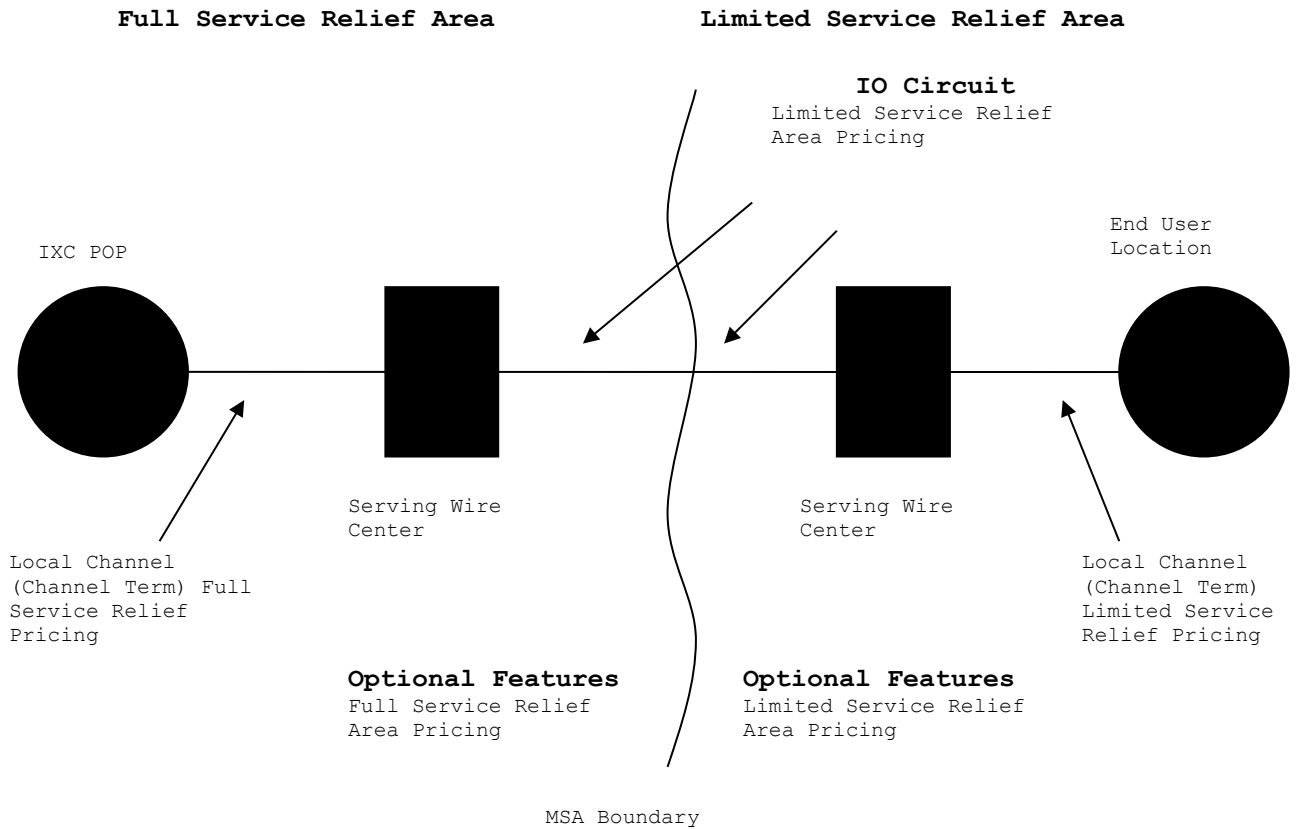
Full Service Relief Area

Limited Service Relief Area

IO Circuit
Limited Service Relief Area Pricing

IXC POP

End User Location

Serving Wire Center

Serving Wire Center

Local Channel (Channel Term) Full Service Relief Pricing

Local Channel (Channel Term) Limited Service Relief Pricing

Optional Features
Full Service Relief Area Pricing

Optional Features
Limited Service Relief Area Pricing

MSA Boundary